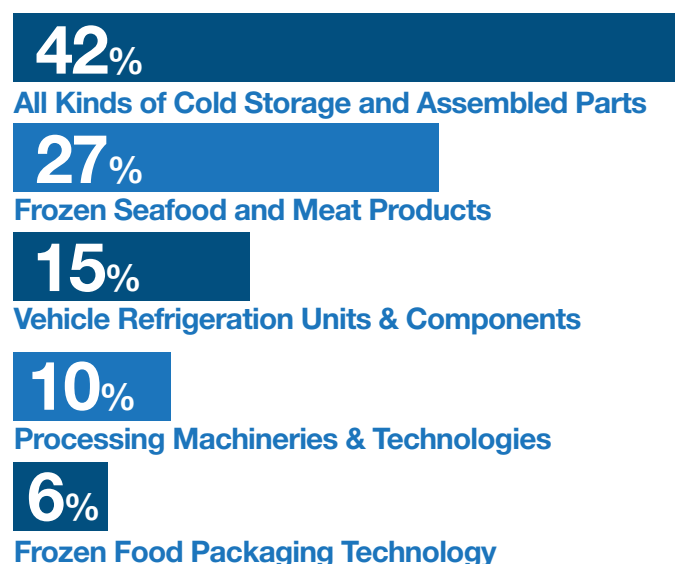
42%
All Kinds of Cold Storage and Assembled Parts

27%
Frozen Seafood and Meat Products

15%
Vehicle Refrigeration Units & Components

10%
Processing Machineries & Technologies

6%
Frozen Food Packaging Technology